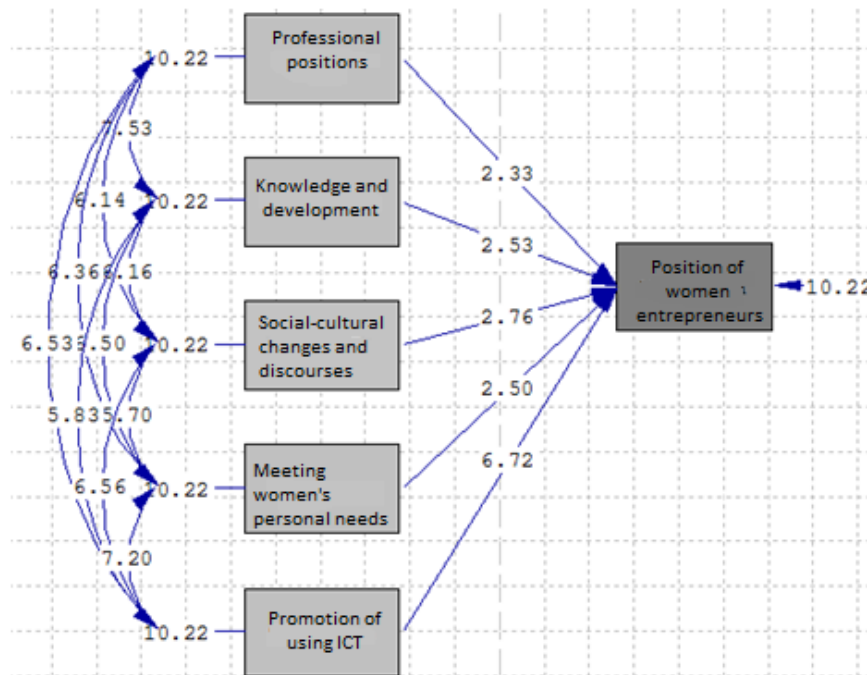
10.22
Professional positions
7.53
6.14
10.22
Knowledge and development
6.36
6.16
6.53
5.50
10.22
Social-cultural changes and discourses
5.83
5.70
6.56
10.22
Meeting women's personal needs
7.20
10.22
Promotion of using ICT
2.33
2.53
2.76
2.50
6.72
Position of women entrepreneurs
10.22